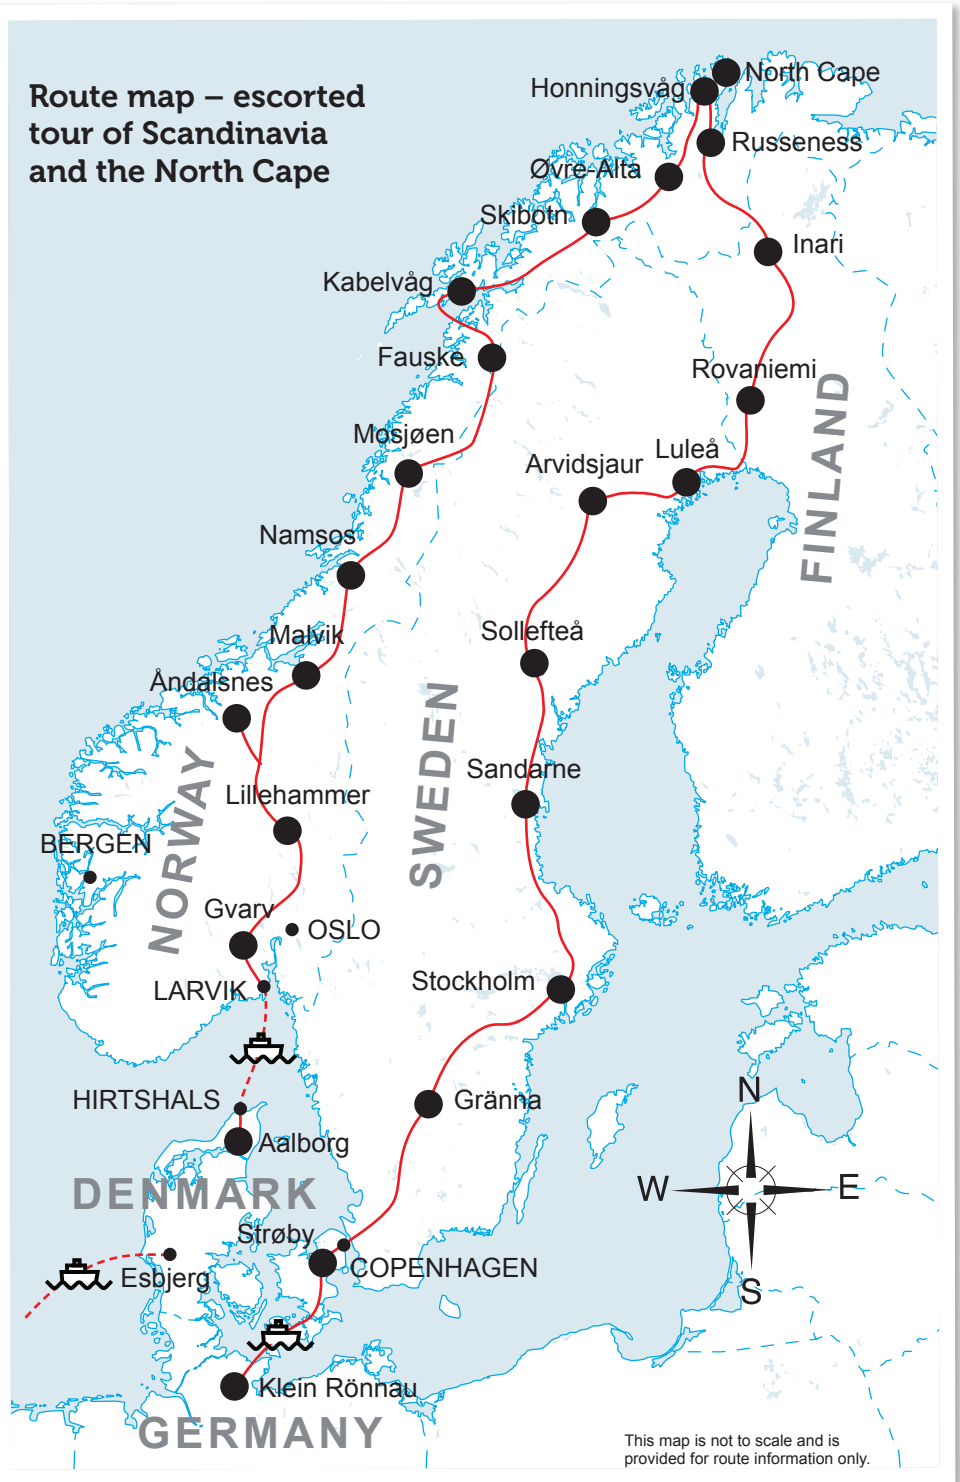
Route map – escorted tour of Scandinavia and the North Cape

Honningsvåg
North Cape
Russeness
Øvre-Alta
Skibotn
Inari
Kabelvåg
Fauske
Rovaniemi
Mosjøen
Luleå
Arvidsjaur
FINLAND
Namsos
Malvik
Sollefteå
Åndalsnes
SWEDEN
Sandarne
NORWAY
Lillehammer
BERGEN
Gvarv
OSLO
LARVIK
Stockholm
HIRTSHALS
Gränna
Aalborg
DENMARK
N
W
E
S
Strøby
COPENHAGEN
Esbjerg
Klein Rönnau
GERMANY

This map is not to scale and is provided for route information only.